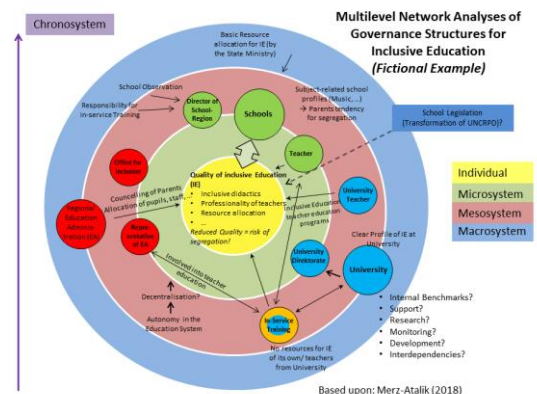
Chronosystem

Multilevel Network Analyses of Governance Structures for Inclusive Education (Fictional Example)

Basic Resource allocation for IE (by the State Ministry)

School Observation

Responsibility for in-service Training

Director of School-Region

Schools

Subject-related school profiles (Music, ...) → Parents tendency for segregation

School Legislation (Transformation of UNCRPD)?

Office for Inclusion

Teacher

Quality of inclusive Education (IE)
• Inclusive didactics
• Professionality of teachers
• Resource allocation
• ...
Reduced Quality = risk of segregation!

University Teacher

Individual

Microsystem

Mesosystem

Macrosystem

Councelling of Parents

Allocation of pupils, staff,...

Inclusive Education teacher education programs

Regional Education Administration (EA)

Representative of EA

Clear Profile of IE at University

University Directorate

University

Involved into teacher education

Decentralisation?

Autonomy in the Education System

In-Service Training

No resources for IE of its own/ teachers from University

• Internal Benchmarks?
• Support?
• Research?
• Monitoring?
• Development?
• Interdependencies?

Based upon: Merz-Atalik (2018)